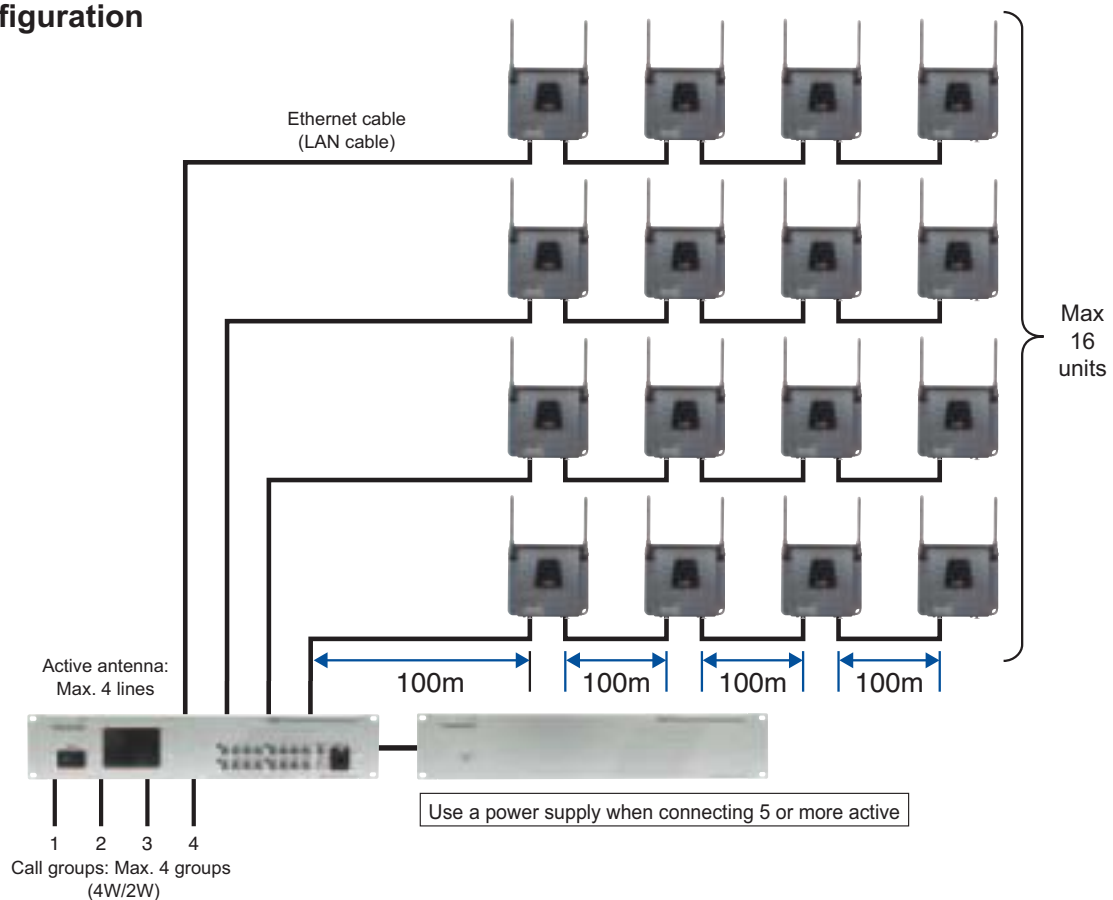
figuration

Ethernet cable
(LAN cable)

Max
16
units

Active antenna:
Max. 4 lines

100m
100m
100m
100m

Use a power supply when connecting 5 or more active

1 2 3 4
Call groups: Max. 4 groups
(4W/2W)